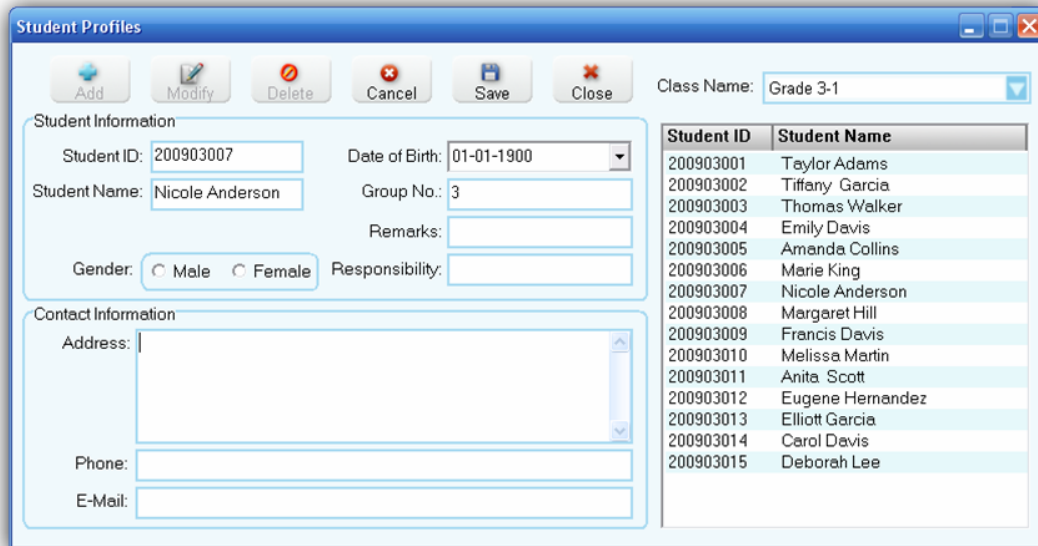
Student Profiles

Add Modify Delete Cancel Save Close

Class Name: Grade 3-1

Student Information

Student ID: 200903007

Date of Birth: 01-01-1900

Student Name: Nicole Anderson

Group No.: 3

Remarks:

Gender: Male Female

Responsibility:

Contact Information

Address:

Phone:

E-Mail:

| Student ID | Student Name |
|---|---|
| 200903001 | Taylor Adams |
| 200903002 | Tiffany Garcia |
| 200903003 | Thomas Walker |
| 200903004 | Emily Davis |
| 200903005 | Amanda Collins |
| 200903006 | Marie King |
| 200903007 | Nicole Anderson |
| 200903008 | Margaret Hill |
| 200903009 | Francis Davis |
| 200903010 | Melissa Martin |
| 200903011 | Anita Scott |
| 200903012 | Eugene Hernandez |
| 200903013 | Elliott Garcia |
| 200903014 | Carol Davis |
| 200903015 | Deborah Lee |